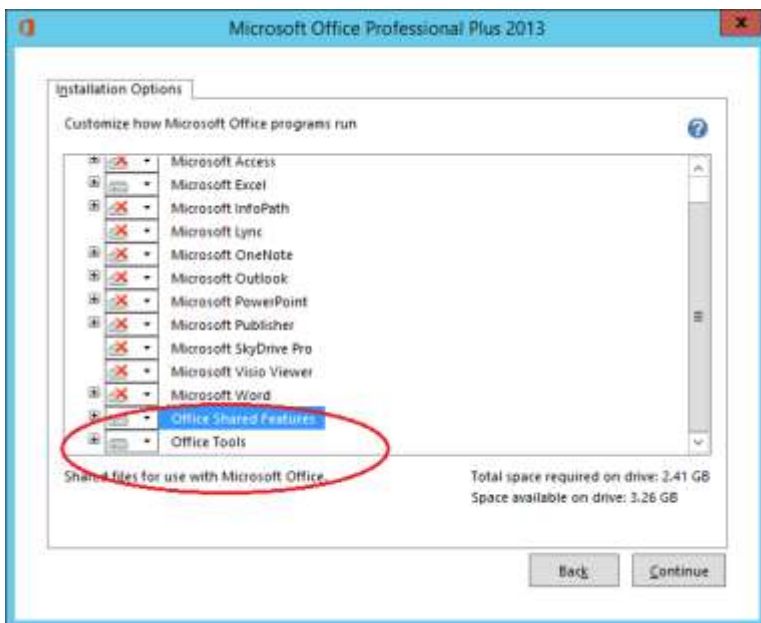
Microsoft Office Professional Plus 2013

Installation Options

Customize how Microsoft Office programs run

Microsoft Access
Microsoft Excel
Microsoft InfoPath
Microsoft Lync
Microsoft OneNote
Microsoft Outlook
Microsoft PowerPoint
Microsoft Publisher
Microsoft SkyDrive Pro
Microsoft Visio Viewer
Microsoft Word
Office Shared Features
Office Tools

Shared files for use with Microsoft Office.

Total space required on drive: 2.41 GB
Space available on drive: 3.26 GB

Back
Continue